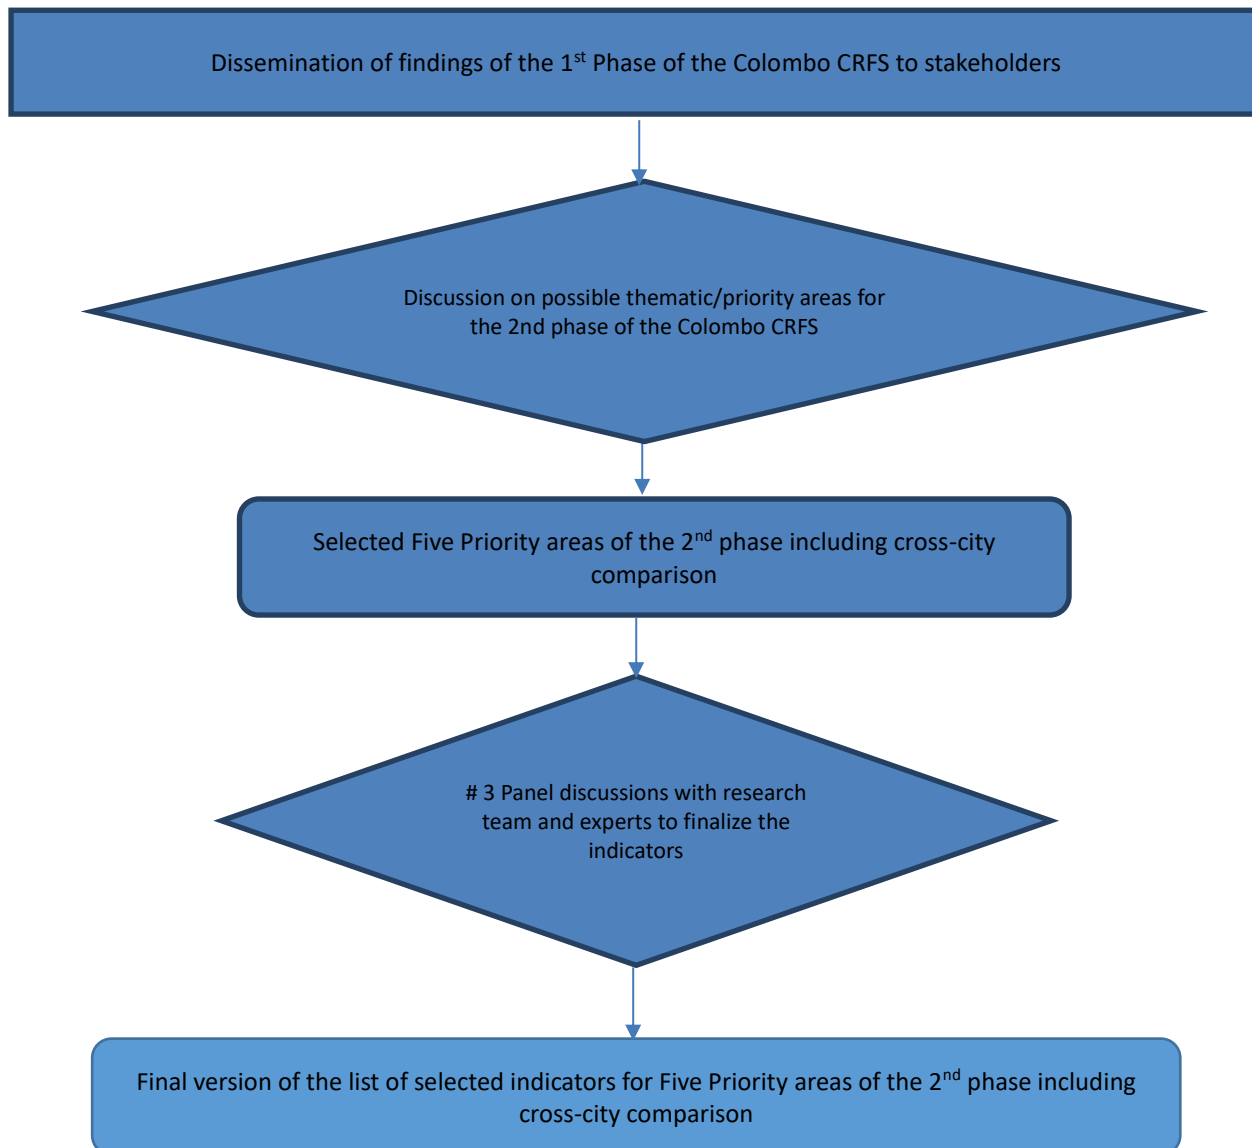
Dissemination of findings of the 1$^{st}$ Phase of the Colombo CRFS to stakeholders

Discussion on possible thematic/priority areas for the 2nd phase of the Colombo CRFS

Selected Five Priority areas of the 2$^{nd}$ phase including cross-city comparison

# 3 Panel discussions with research team and experts to finalize the indicators

Final version of the list of selected indicators for Five Priority areas of the 2$^{nd}$ phase including cross-city comparison